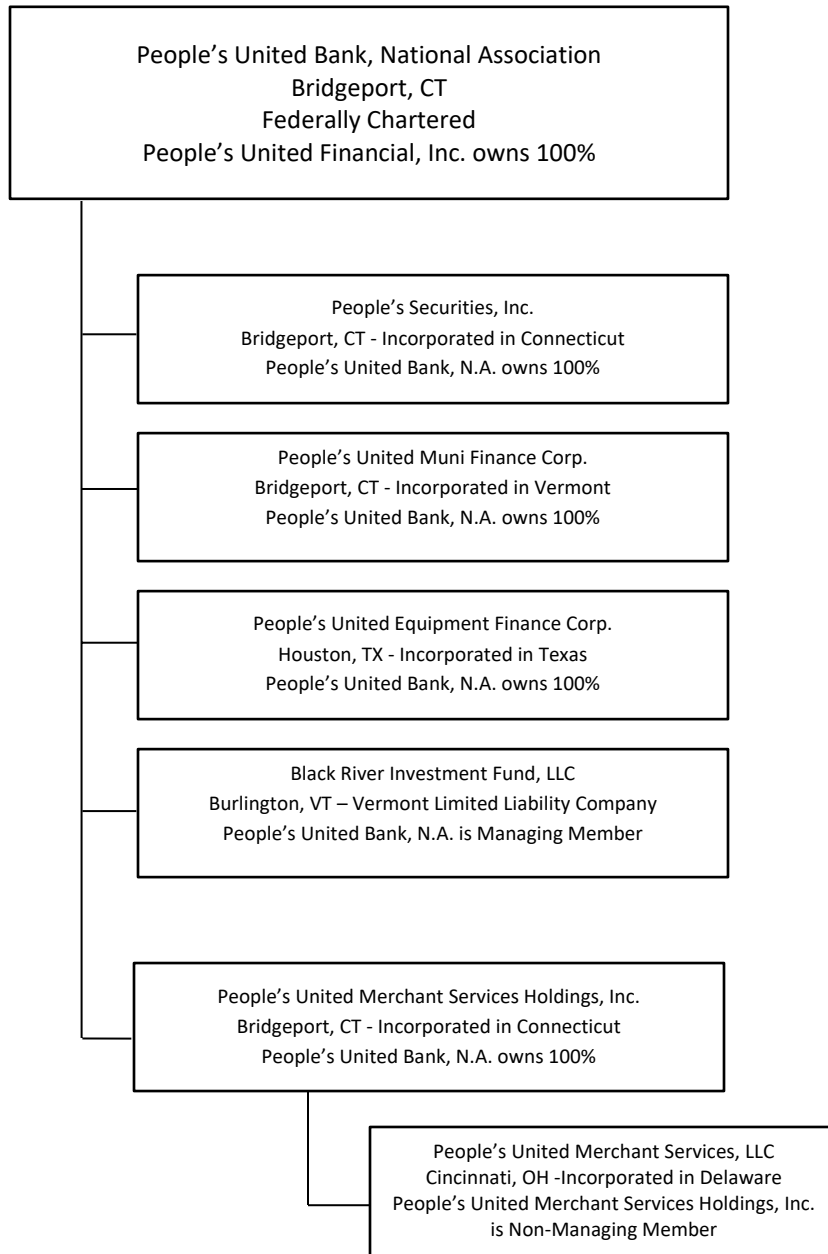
People’s United Bank, National Association
Bridgeport, CT
Federally Chartered
People’s United Financial, Inc. owns 100%

People’s Securities, Inc.
Bridgeport, CT - Incorporated in Connecticut
People’s United Bank, N.A. owns 100%

People’s United Muni Finance Corp.
Bridgeport, CT - Incorporated in Vermont
People’s United Bank, N.A. owns 100%

People’s United Equipment Finance Corp.
Houston, TX - Incorporated in Texas
People’s United Bank, N.A. owns 100%

Black River Investment Fund, LLC
Burlington, VT – Vermont Limited Liability Company
People’s United Bank, N.A. is Managing Member

People’s United Merchant Services Holdings, Inc.
Bridgeport, CT - Incorporated in Connecticut
People’s United Bank, N.A. owns 100%

People’s United Merchant Services, LLC
Cincinnati, OH -Incorporated in Delaware
People’s United Merchant Services Holdings, Inc.
is Non-Managing Member